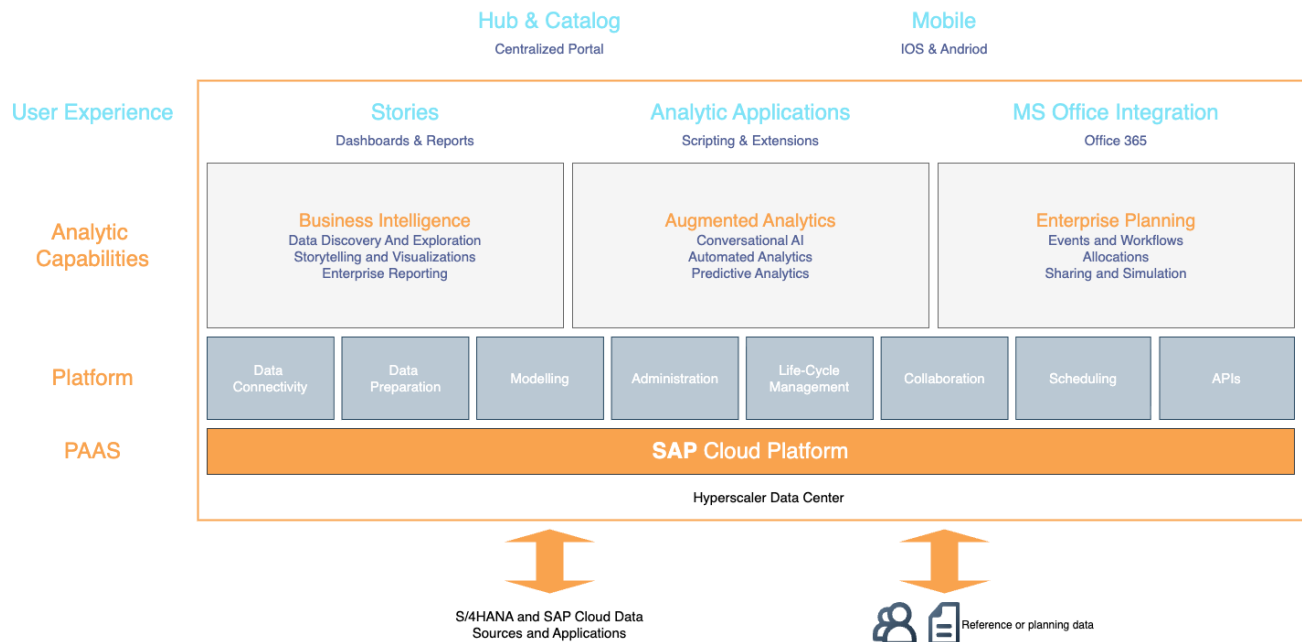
Hub & Catalog
Centralized Portal

Mobile
IOS & Andriod

User Experience

Stories
Dashboards & Reports

Analytic Applications
Scripting & Extensions

MS Office Integration
Office 365

Analytic Capabilities

Business Intelligence
Data Discovery And Exploration
Storytelling and Visualizations
Enterprise Reporting

Augmented Analytics
Conversational AI
Automated Analytics
Predictive Analytics

Enterprise Planning
Events and Workflows
Allocations
Sharing and Simulation

Platform

Data Connectivity

Data Preparation

Modelling

Administration

Life-Cycle Management

Collaboration

Scheduling

APIs

PAAS

SAP Cloud Platform

Hyperscaler Data Center

S/4HANA and SAP Cloud Data Sources and Applications

Reference or planning data